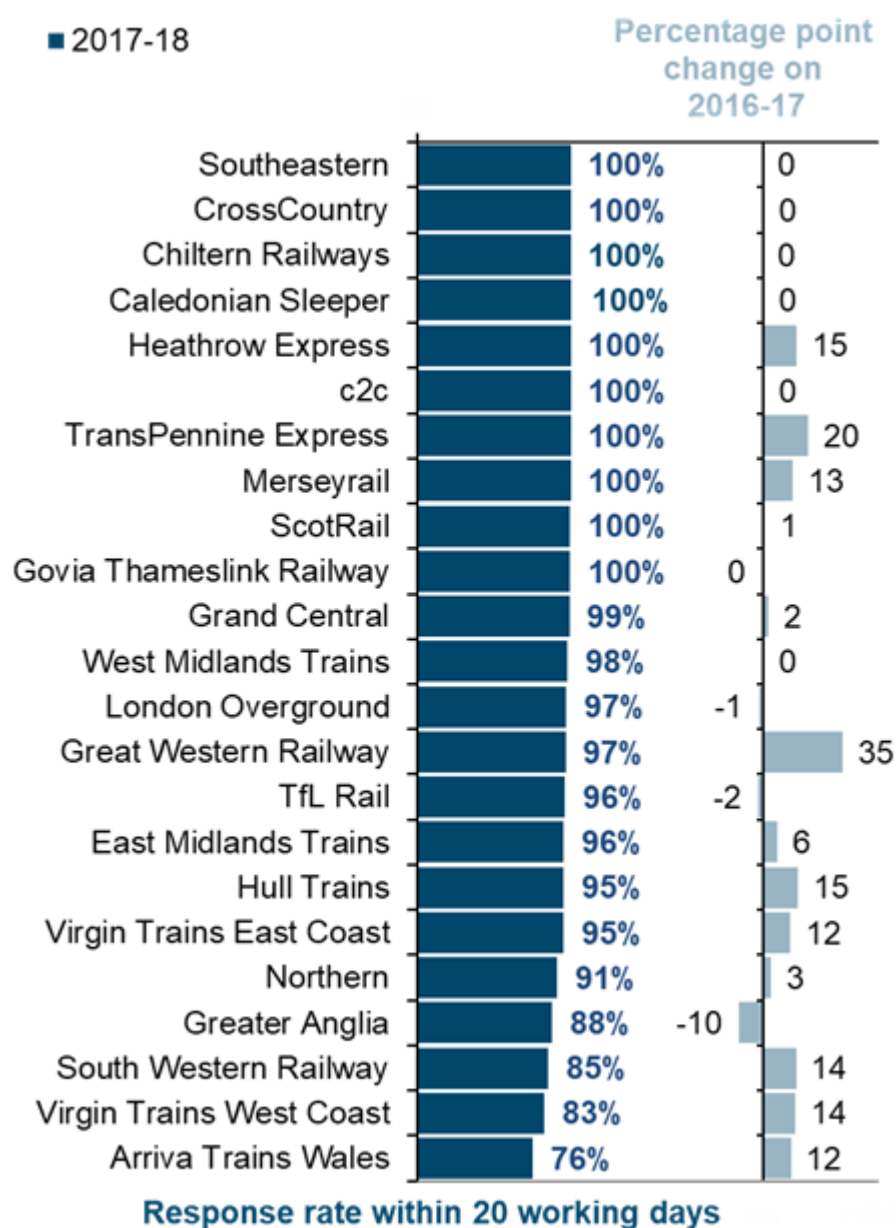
2017-18

Percentage point change on 2016-17

| | 2017-18 | Percentage point change on 2016-17 |
|---|---|---|
| Southeastern | 100% | 0 |
| CrossCountry | 100% | 0 |
| Chiltern Railways | 100% | 0 |
| Caledonian Sleeper | 100% | 0 |
| Heathrow Express | 100% | 15 |
| c2c | 100% | 0 |
| TransPennine Express | 100% | 20 |
| Merseyrail | 100% | 13 |
| ScotRail | 100% | 1 |
| Govia Thameslink Railway | 100% | 0 |
| Grand Central | 99% | 2 |
| West Midlands Trains | 98% | 0 |
| London Overground | 97% | -1 |
| Great Western Railway | 97% | 35 |
| TfL Rail | 96% | -2 |
| East Midlands Trains | 96% | 6 |
| Hull Trains | 95% | 15 |
| Virgin Trains East Coast | 95% | 12 |
| Northern | 91% | 3 |
| Greater Anglia | 88% | -10 |
| South Western Railway | 85% | 14 |
| Virgin Trains West Coast | 83% | 14 |
| Arriva Trains Wales | 76% | 12 |

Response rate within 20 working days